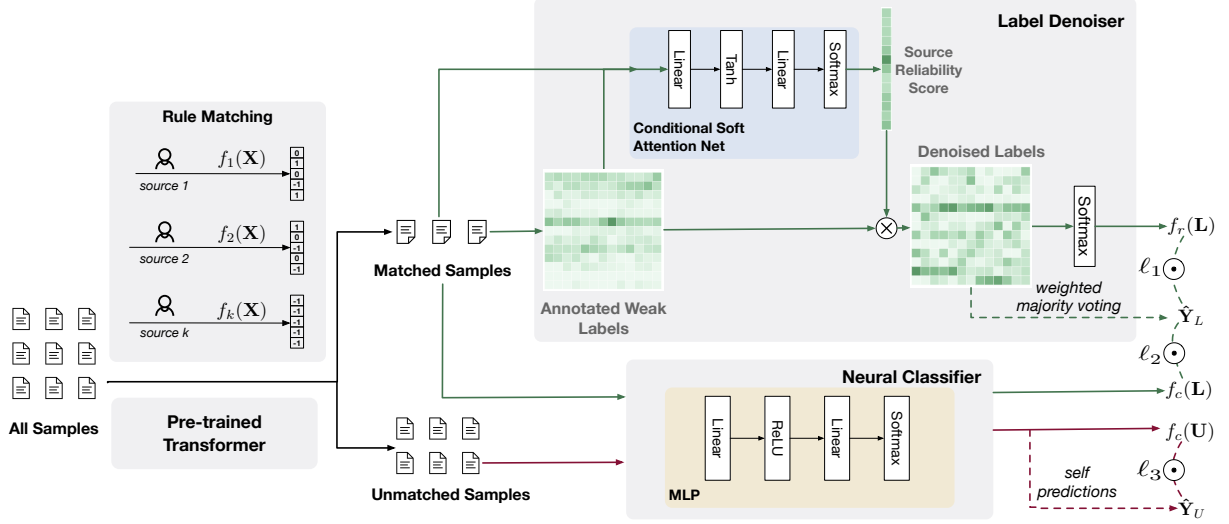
Label Denoiser

Linear

Tanh

Linear

Softmax

Source Reliability Score

Conditional Soft Attention Net

Rule Matching

$f_1(\mathbf{X})$

source 1

0
1
0
-1
1

$f_2(\mathbf{X})$

source 2

1
0
-1
0
-1

$f_k(\mathbf{X})$

source k

-1
-1
-1
-1
-1

Matched Samples

Annotated Weak Labels

Denoised Labels

Softmax

$f_r(\mathbf{L})$

$\ell_1$

weighted majority voting

$\hat{\mathbf{Y}}_L$

$\ell_2$

$f_c(\mathbf{L})$

All Samples

Pre-trained Transformer

Neural Classifier

Linear

ReLU

Linear

Softmax

MLP

$f_c(\mathbf{U})$

self predictions

$\ell_3$

$\hat{\mathbf{Y}}_U$

Unmatched Samples